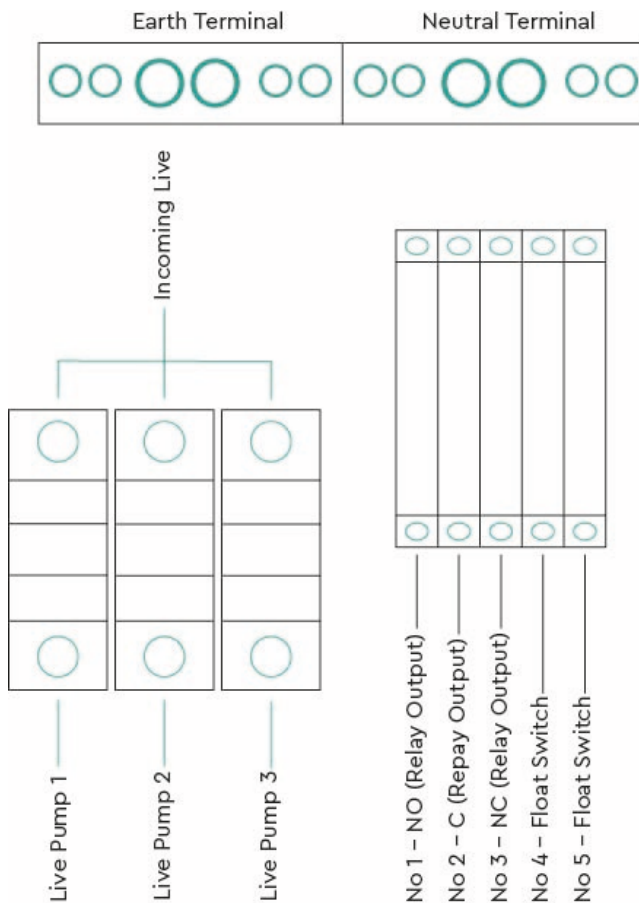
Earth Terminal

Neutral Terminal

Incoming Live

Live Pump 1

Live Pump 2

Live Pump 3

No 1 – NO (Relay Output)

No 2 – C (Repay Output)

No 3 – NC (Relay Output)

No 4 – Float Switch

No 5 – Float Switch